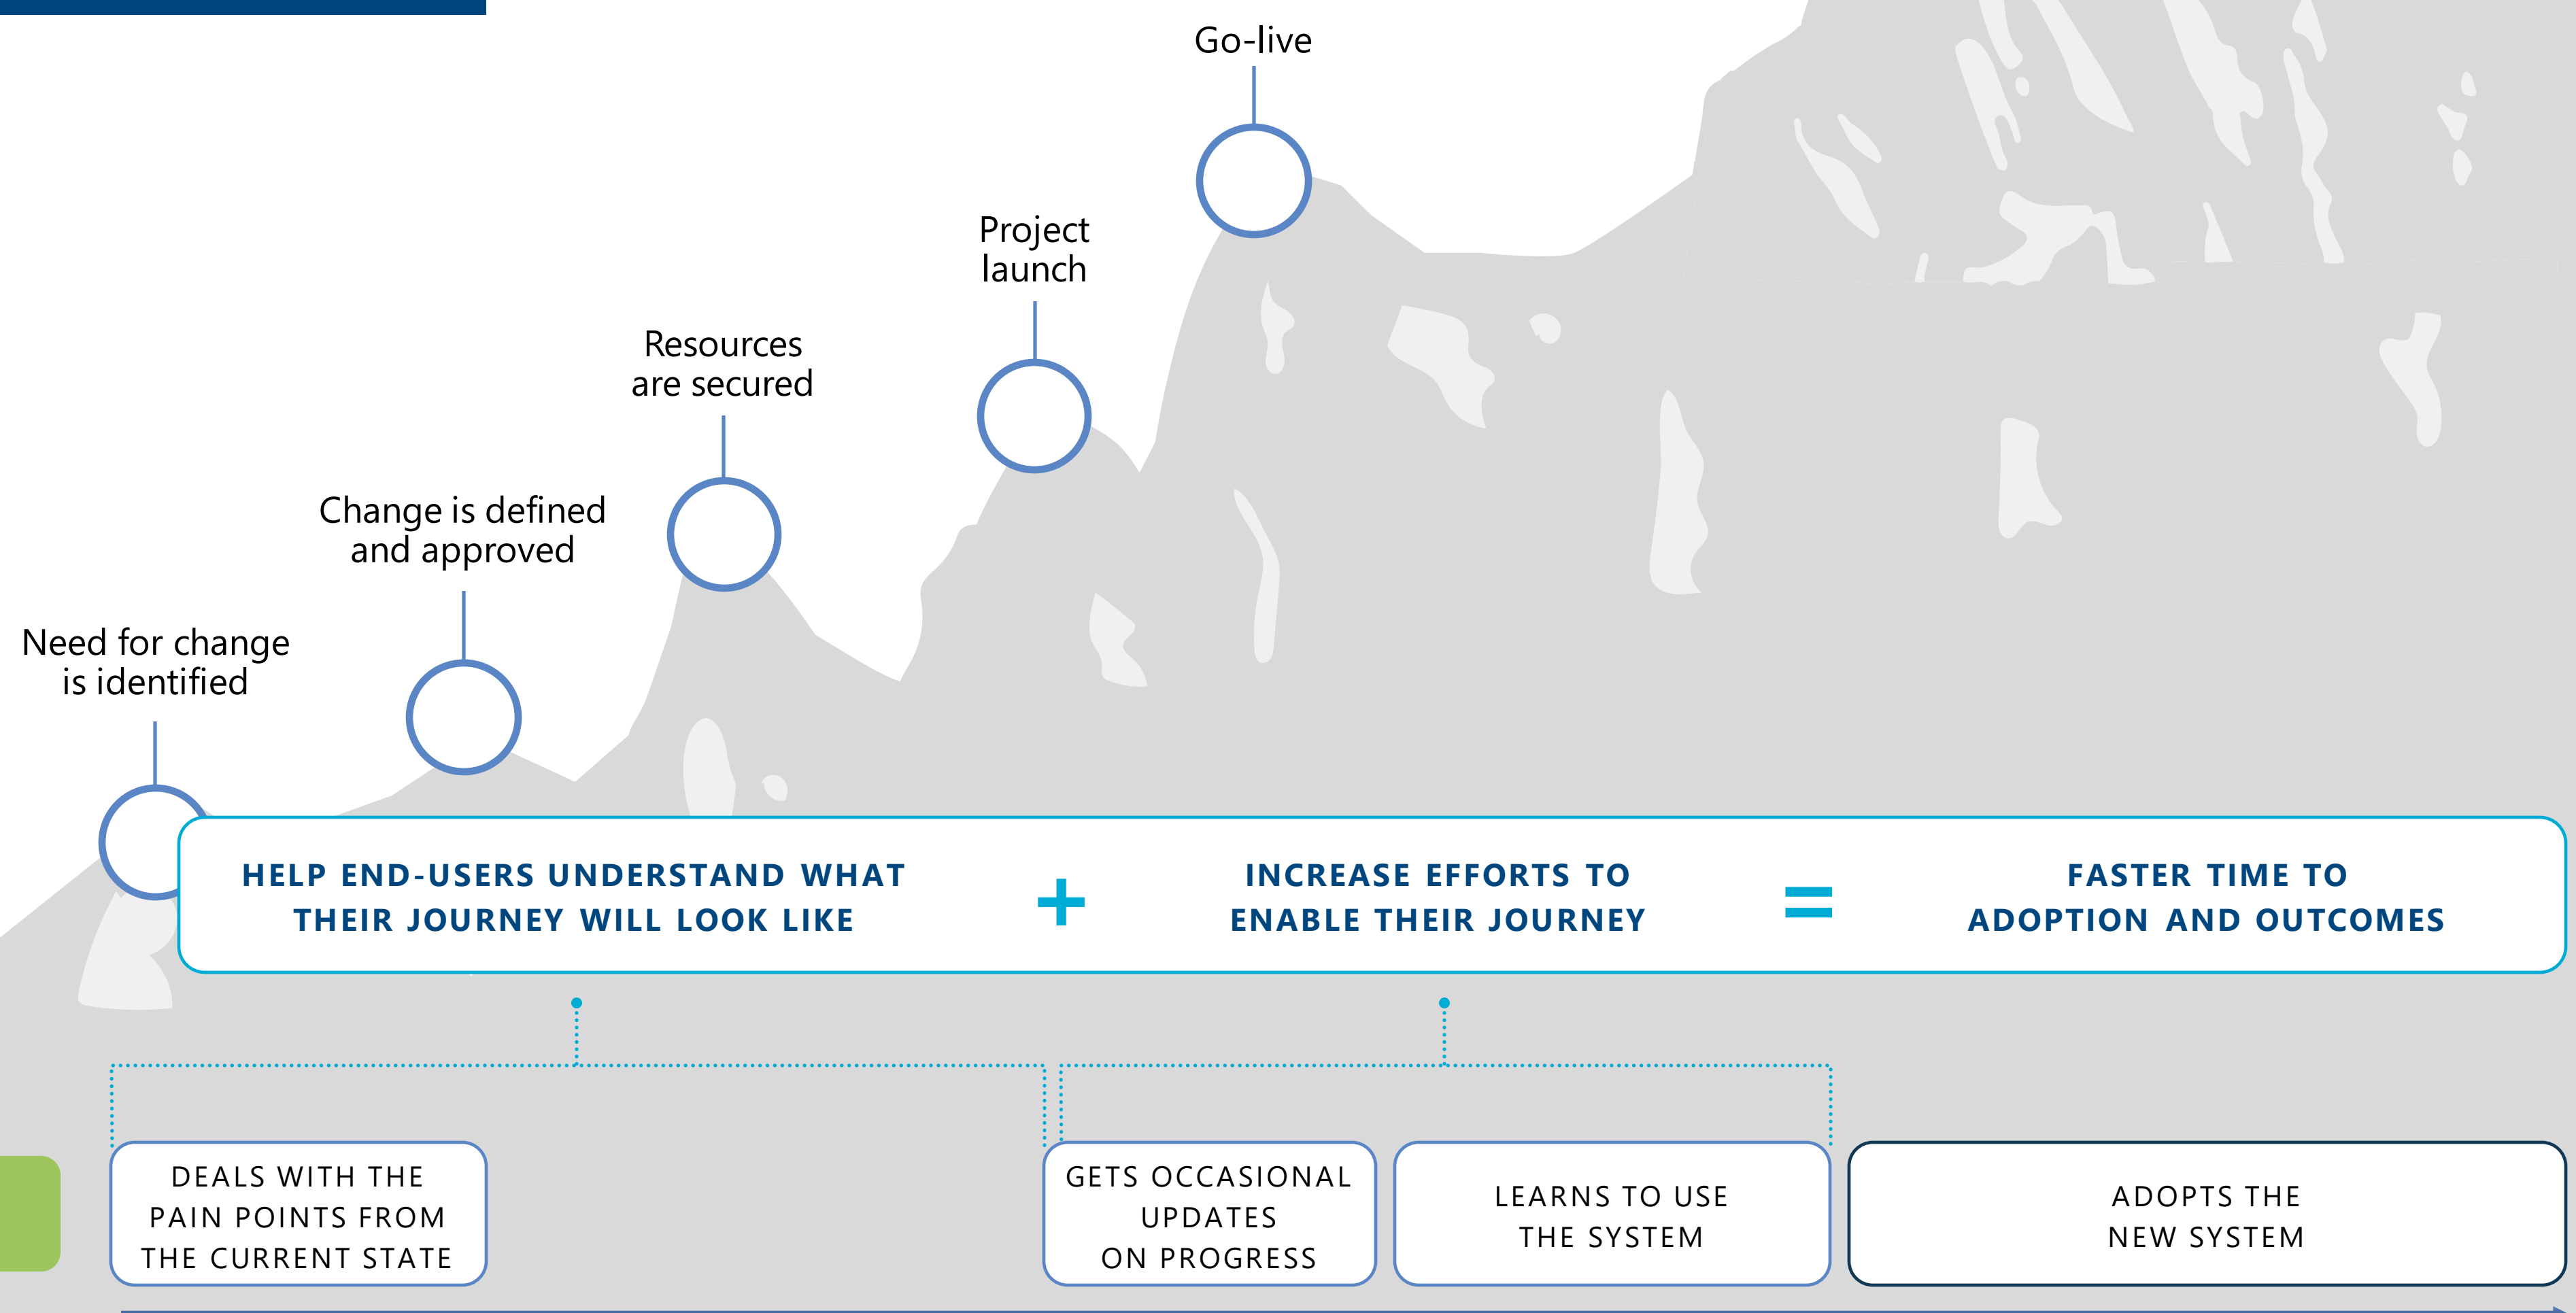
Go-live

Project launch

Resources are secured

Change is defined and approved

Need for change is identified

HELP END-USERS UNDERSTAND WHAT THEIR JOURNEY WILL LOOK LIKE

+

INCREASE EFFORTS TO ENABLE THEIR JOURNEY

=

FASTER TIME TO ADOPTION AND OUTCOMES

DEALS WITH THE PAIN POINTS FROM THE CURRENT STATE

GETS OCCASIONAL UPDATES ON PROGRESS

LEARNS TO USE THE SYSTEM

ADOPTS THE NEW SYSTEM